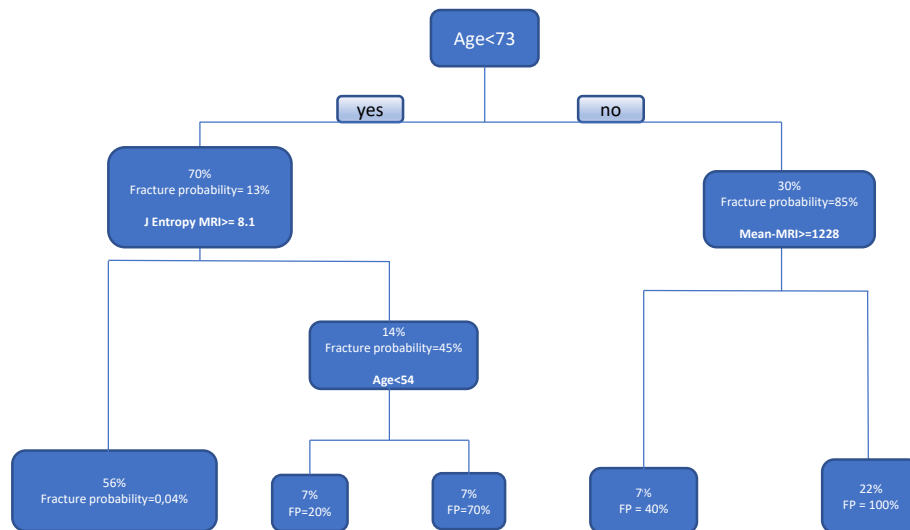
Age<73

yes

no

70%
Fracture probability= 13%

J Entropy MRI>= 8.1

30%
Fracture probability=85%

Mean-MRI>=1228

14%
Fracture probability=45%

Age<54

56%
Fracture probability=0,04%

7%
FP=20%

7%
FP=70%

7%
FP = 40%

22%
FP = 100%